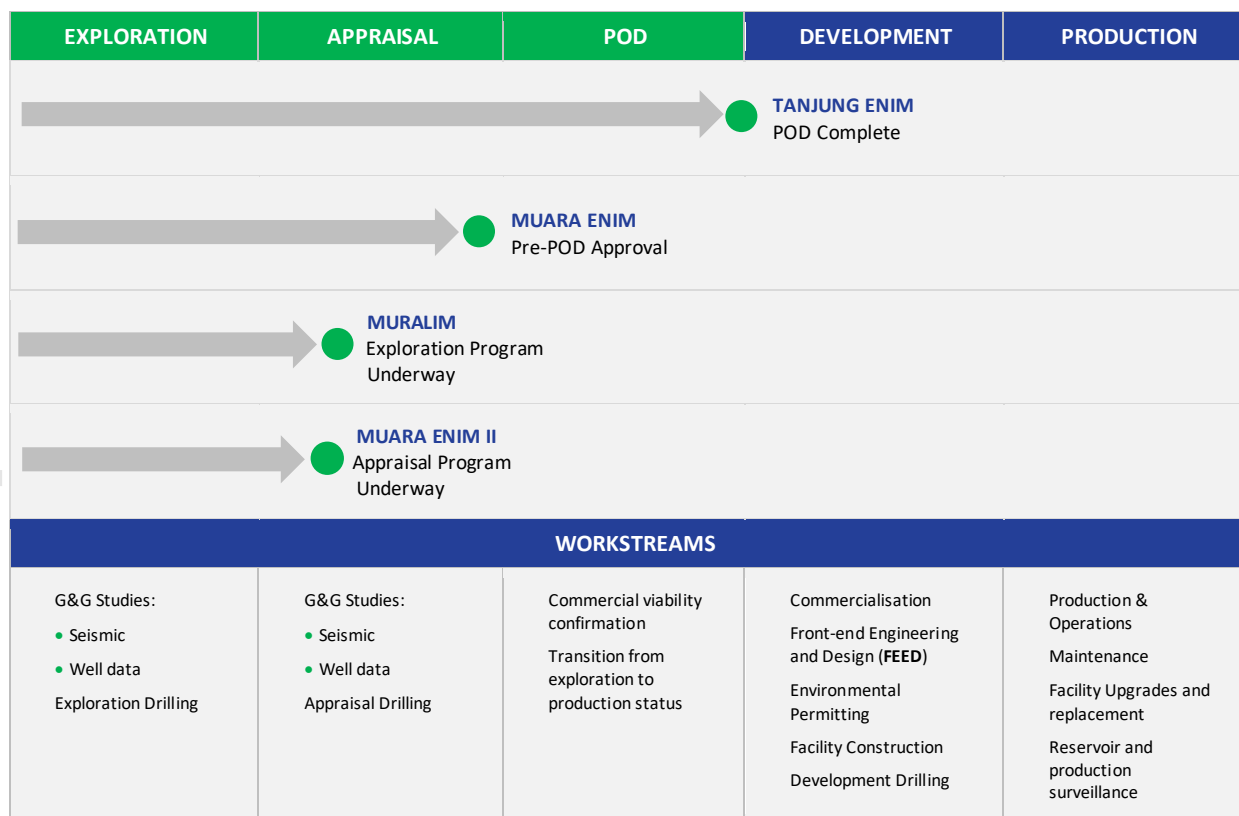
| EXPLORATION | APPRAISAL | POD | DEVELOPMENT | PRODUCTION |
|---|---|---|---|---|

TANJUNG ENIM
POD Complete

MUARA ENIM
Pre-POD Approval

MURALIM
Exploration Program Underway

MUARA ENIM II
Appraisal Program Underway

WORKSTREAMS

G&G Studies:
• Seismic
• Well data
Exploration Drilling

G&G Studies:
• Seismic
• Well data
Appraisal Drilling

Commercial viability confirmation
Transition from exploration to production status

Commercialisation
Front-end Engineering and Design (**FEED**)
Environmental Permitting
Facility Construction
Development Drilling

Production & Operations
Maintenance
Facility Upgrades and replacement
Reservoir and production surveillance